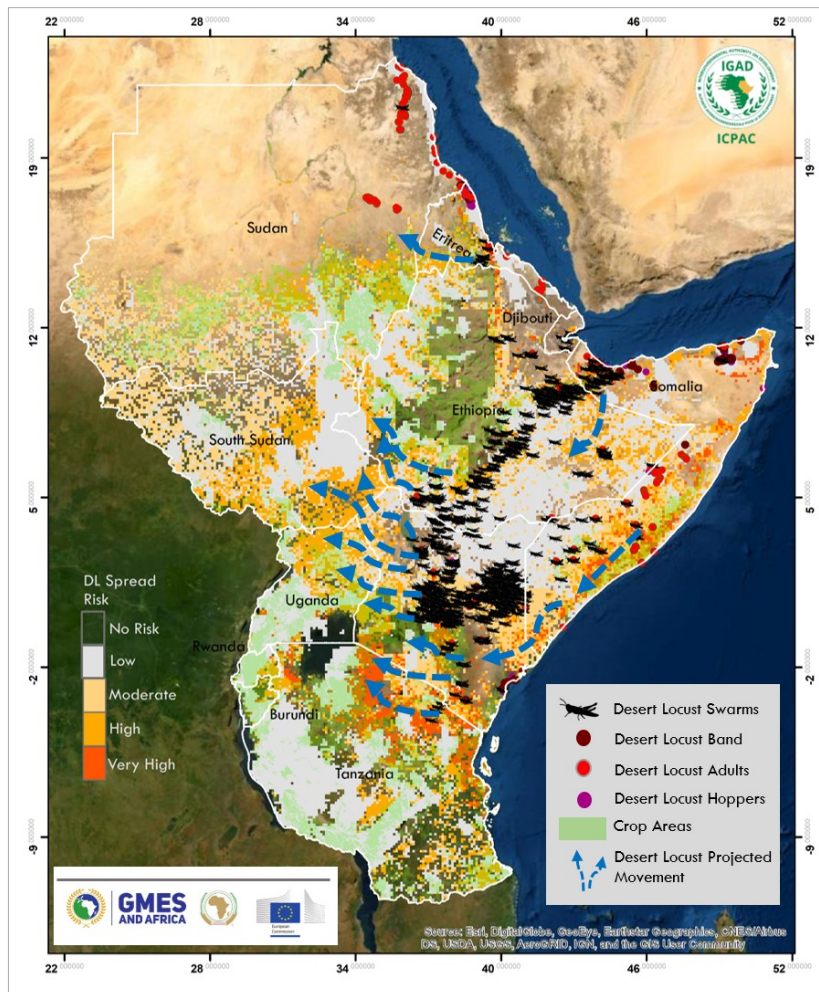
22.000000 28.000000 34.000000 40.000000 46.000000 52.000000

IGAD

ICPAC

19.000000

12.000000

5.000000

-2.000000

-9.000000

Sudan

Eritrea

Djibouti

Somalia

Ethiopia

South Sudan

Uganda

Rwanda

Burundi

Tanzania

DL Spread Risk

No Risk

Low

Moderate

High

Very High

Desert Locust Swarms

Desert Locust Band

Desert Locust Adults

Desert Locust Hoppers

Crop Areas

Desert Locust Projected Movement

GMES AND AFRICA

European Commission

Source: Esri, DigitalGlobe, GeoEye, Earthstar Geographics, CNES/Airbus DS, USDA, USGS, AeroGRID, IGN, and the GIS User Community

22.000000 28.000000 34.000000 40.000000 46.000000 52.000000